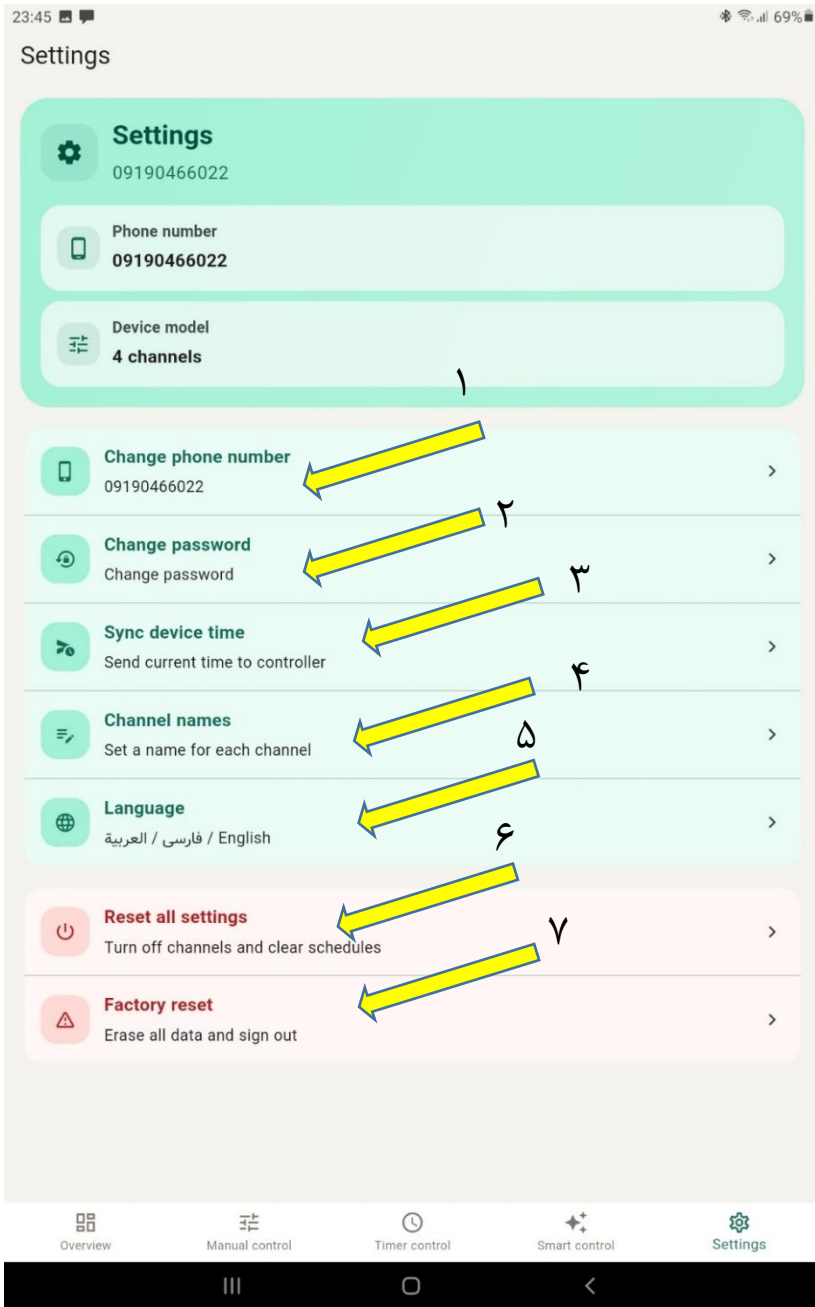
23:45

69%

Settings

Settings
09190466022

Phone number
09190466022

Device model
4 channels

۱

Change phone number
09190466022

۲

Change password
Change password

۳

Sync device time
Send current time to controller

۴

Channel names
Set a name for each channel

۵

Language
English / فارسی / العربية

۶

Reset all settings
Turn off channels and clear schedules

۷

Factory reset
Erase all data and sign out

Overview
Manual control
Timer control
Smart control
Settings